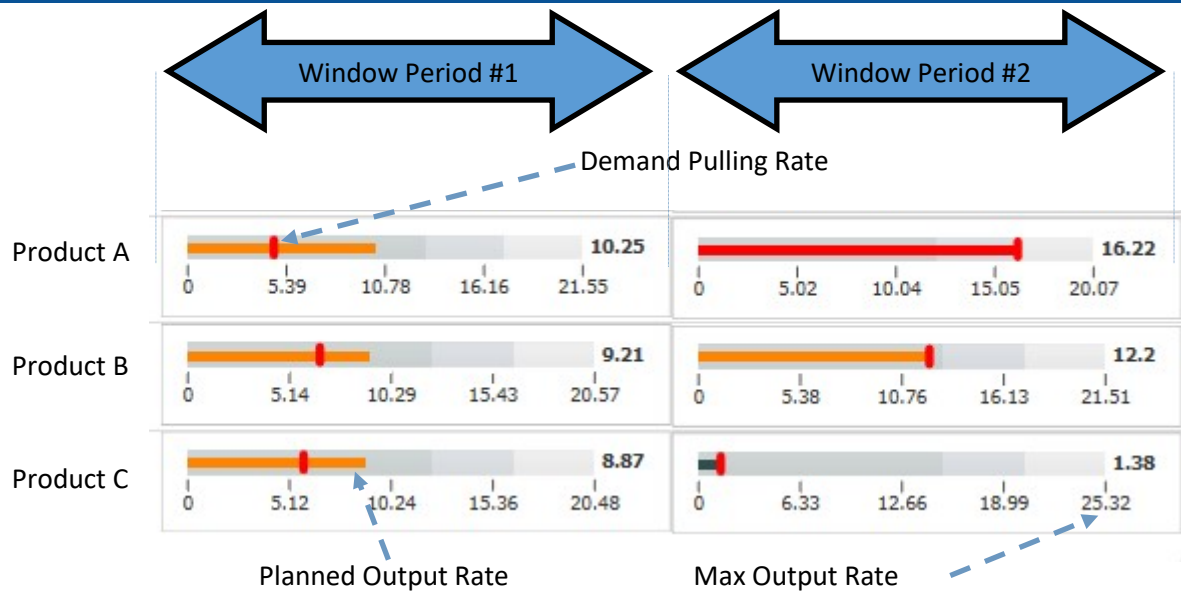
Window Period #1

Window Period #2

Demand Pulling Rate

Product A

10.25

0 5.39 10.78 16.16 21.55

16.22

0 5.02 10.04 15.05 20.07

Product B

9.21

0 5.14 10.29 15.43 20.57

12.2

0 5.38 10.76 16.13 21.51

Product C

8.87

0 5.12 10.24 15.36 20.48

1.38

0 6.33 12.66 18.99 25.32

Planned Output Rate

Max Output Rate